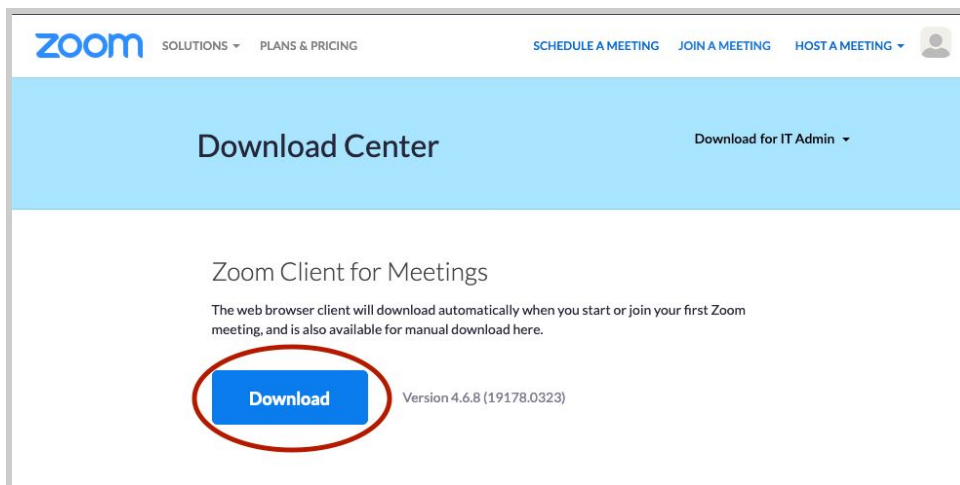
zoom SOLUTIONS ▾ PLANS & PRICING SCHEDULE A MEETING JOIN A MEETING HOST A MEETING ▾

Download Center

Download for IT Admin ▾

Zoom Client for Meetings

The web browser client will download automatically when you start or join your first Zoom meeting, and is also available for manual download here.

Download

Version 4.6.8 (19178.0323)